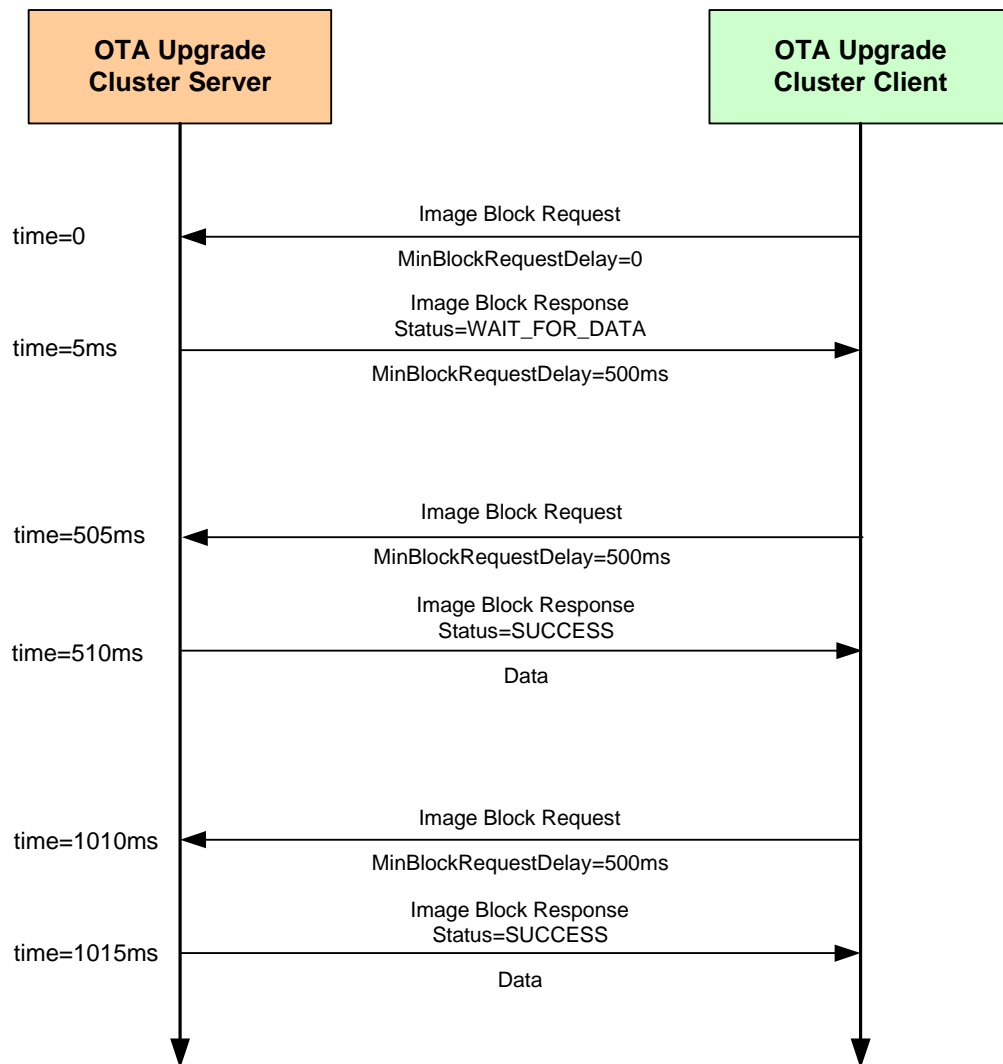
OTA Upgrade Cluster Server

OTA Upgrade Cluster Client

Image Block Request
time=0
MinBlockRequestDelay=0

Image Block Response
Status=WAIT_FOR_DATA
time=5ms
MinBlockRequestDelay=500ms

Image Block Request
time=505ms
MinBlockRequestDelay=500ms

Image Block Response
Status=SUCCESS
time=510ms
Data

Image Block Request
time=1010ms
MinBlockRequestDelay=500ms

Image Block Response
Status=SUCCESS
time=1015ms
Data